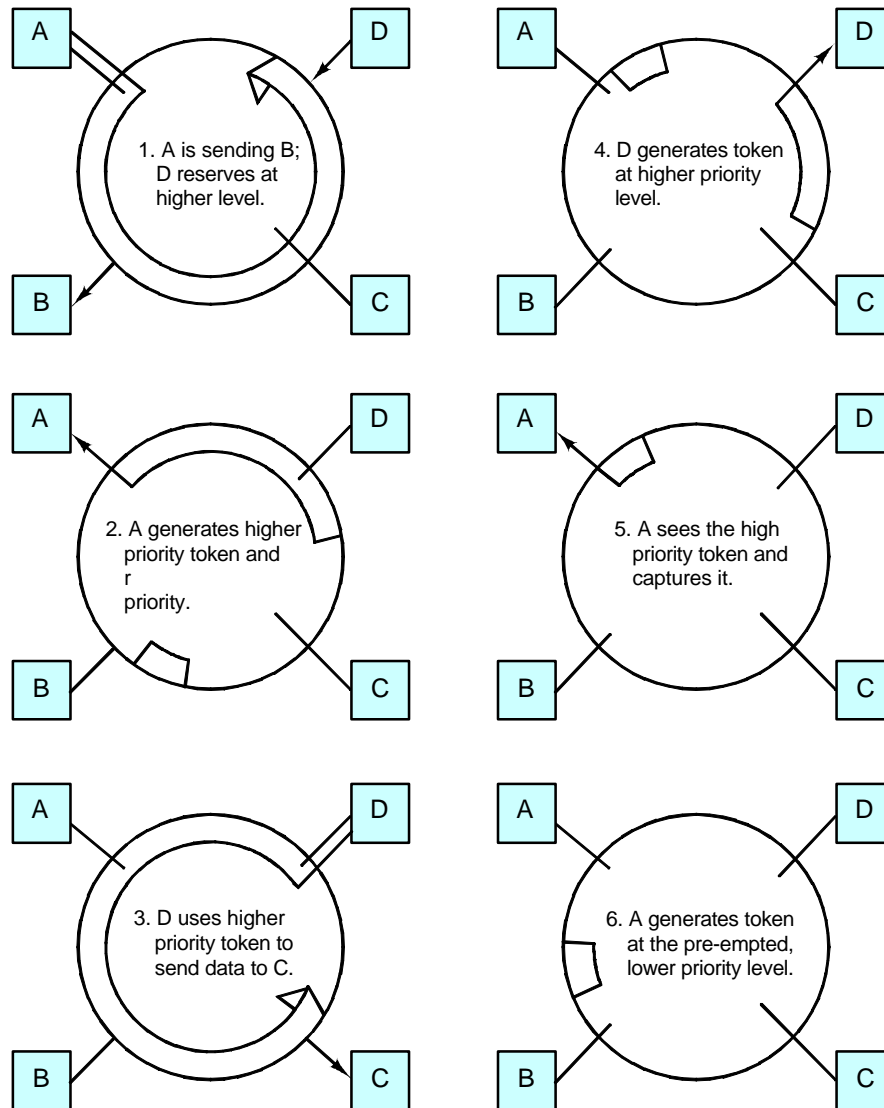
A

D

1. A is sending B; D reserves at higher level.

B

C

A

D

4. D generates token at higher priority level.

B

C

A

D

2. A generates higher priority token and r priority.

B

C

A

D

5. A sees the high priority token and captures it.

B

C

A

D

3. D uses higher priority token to send data to C.

B

C

A

D

6. A generates token at the pre-empted, lower priority level.

B

C